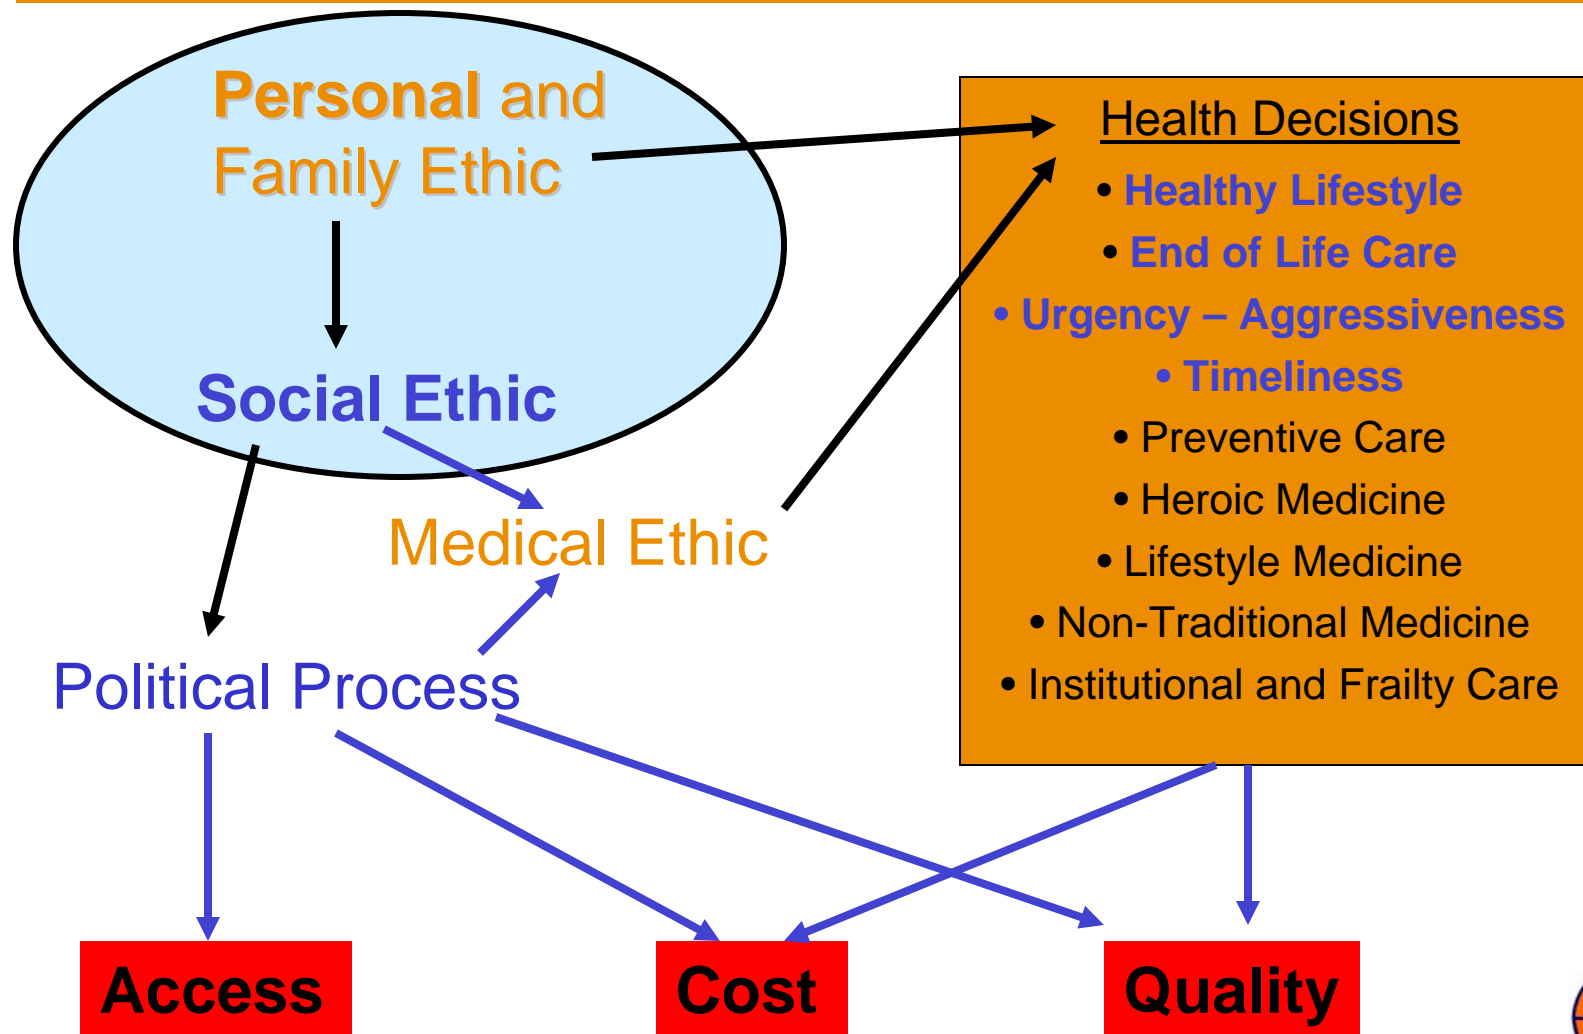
Personal and Family Ethic

Social Ethic

Medical Ethic

Political Process

Health Decisions

• Healthy Lifestyle

• End of Life Care

• Urgency – Aggressiveness

• Timeliness

• Preventive Care

• Heroic Medicine

• Lifestyle Medicine

• Non-Traditional Medicine

• Institutional and Frailty Care

Access

Cost

Quality